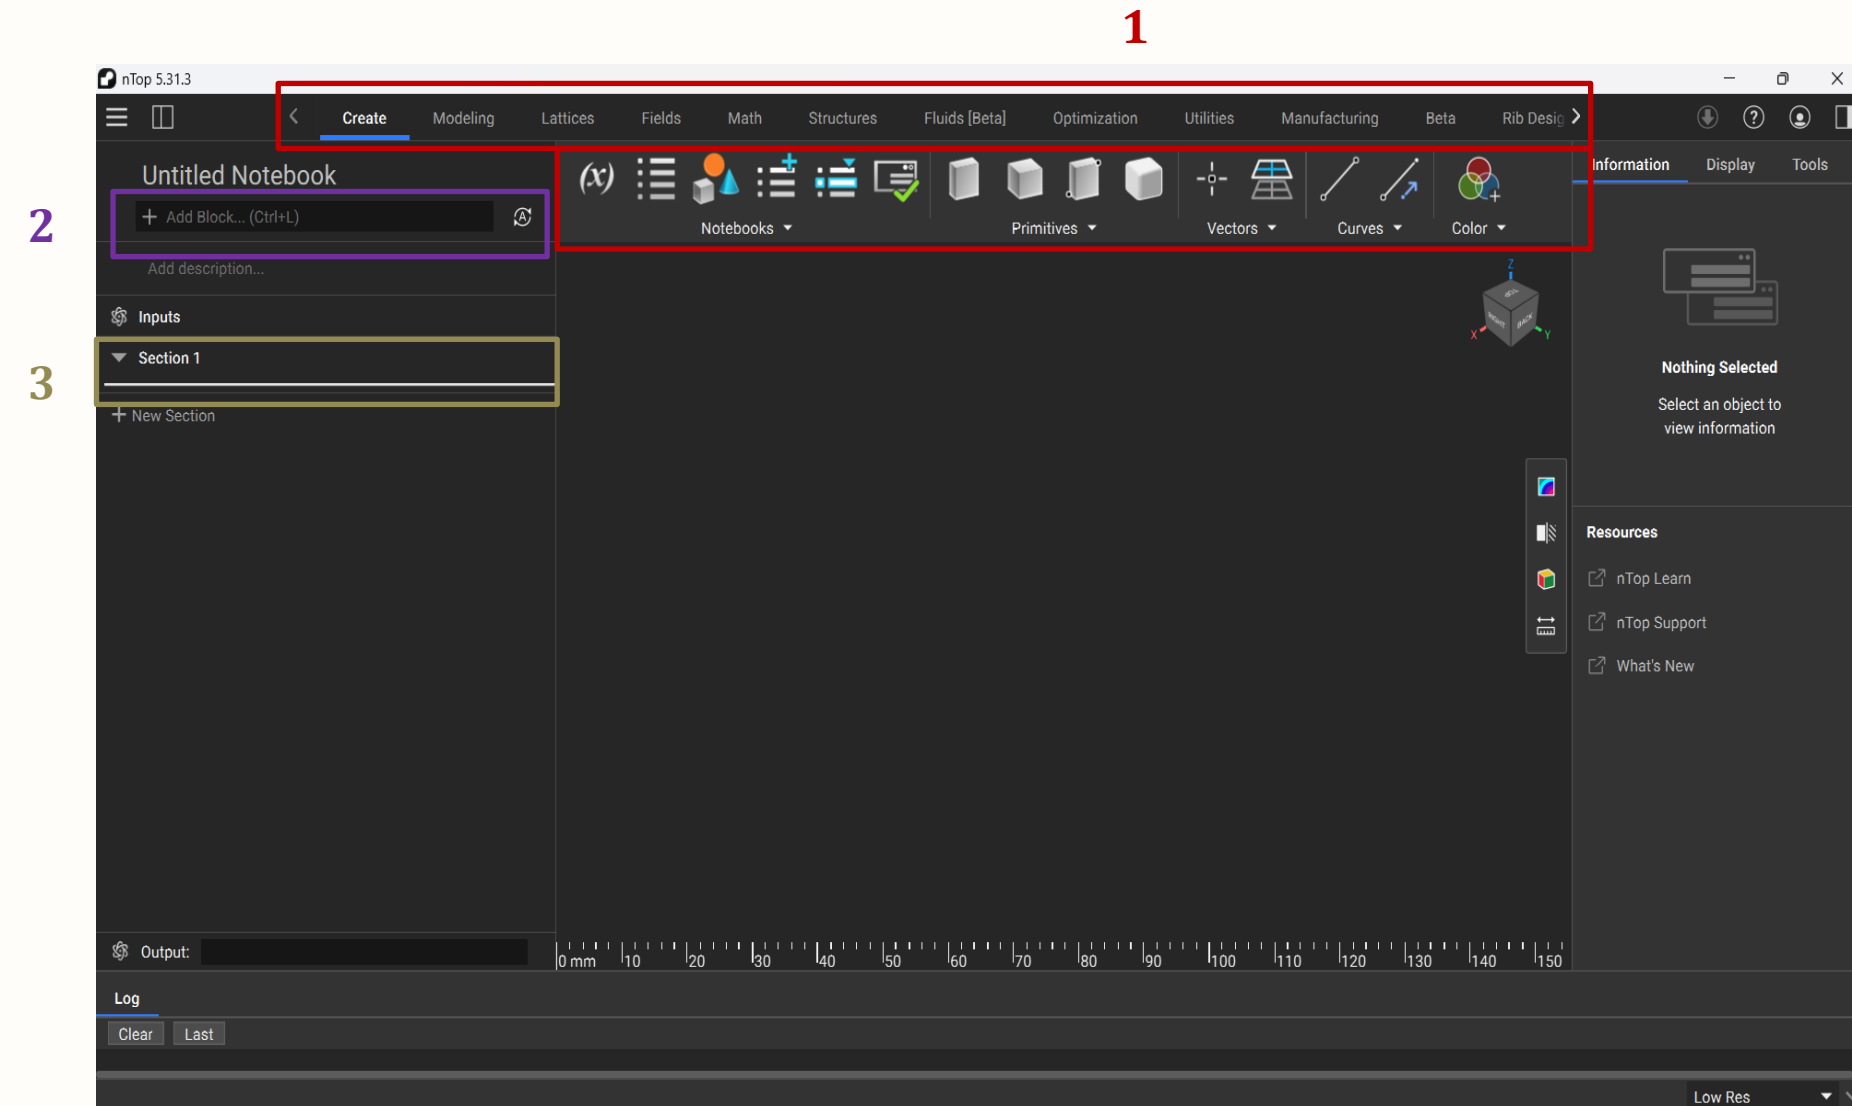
1

nTop 5.31.3

Create Modeling Lattices Fields Math Structures Fluids [Beta] Optimization Utilities Manufacturing Beta Rib Desig

Untitled Notebook

2

Add Block... (Ctrl+L)

Add description...

$(x)$

Notebooks

Primitives

Vectors

Curves

Color

Information Display Tools

Inputs

3

Section 1

New Section

Nothing Selected

Select an object to view information

Resources

nTop Learn

nTop Support

What's New

Output:

0 mm 10 20 30 40 50 60 70 80 90 100 110 120 130 140 150

Log

Clear Last

Low Res